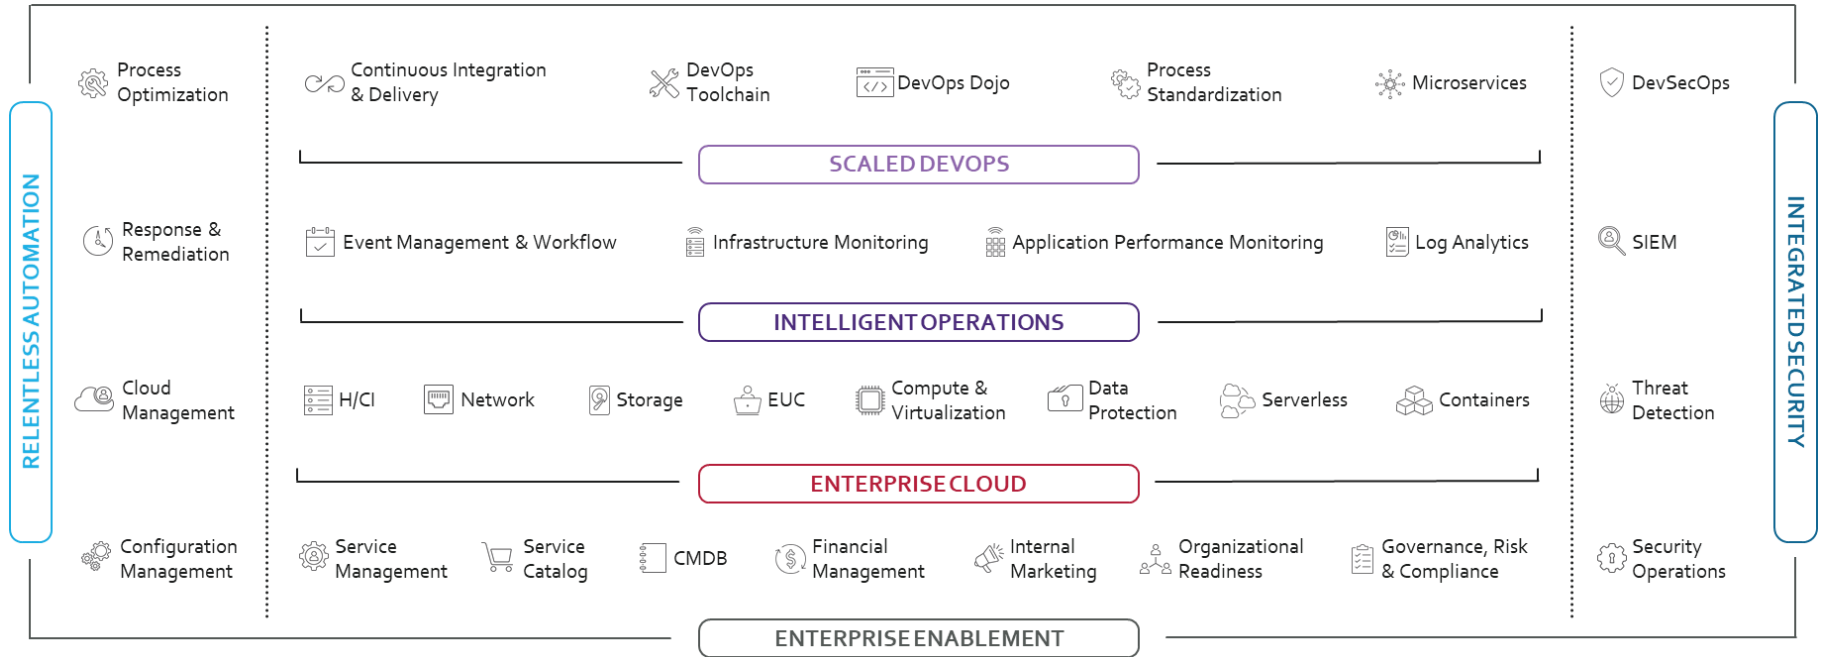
RELENTLESS AUTOMATION

Process Optimization

Response & Remediation

Cloud Management

Configuration Management

Continuous Integration & Delivery

DevOps Toolchain

DevOps Dojo

Process Standardization

Microservices

SCALED DEVOPS

Event Management & Workflow

Infrastructure Monitoring

Application Performance Monitoring

Log Analytics

INTELLIGENT OPERATIONS

H/CI

Network

Storage

EUC

Compute & Virtualization

Data Protection

Serverless

Containers

ENTERPRISE CLOUD

Service Management

Service Catalog

CMDB

Financial Management

Internal Marketing

Organizational Readiness

Governance, Risk & Compliance

ENTERPRISE ENABLEMENT

DevSecOps

SIEM

Threat Detection

Security Operations

INTEGRATED SECURITY